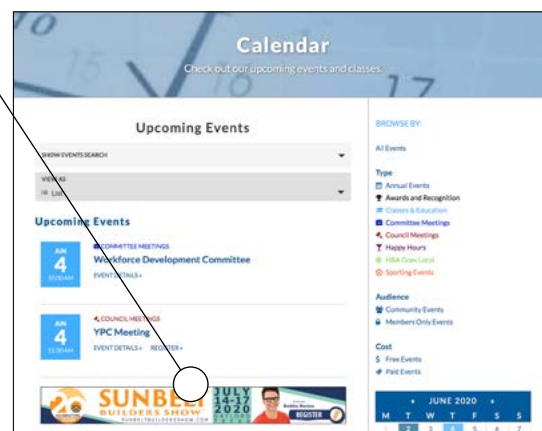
Calendar

Check out our upcoming events and classes.

Upcoming Events

SHOW EVENTS SEARCH

VIEW AS
List

Upcoming Events

JUN
4
10:00AM

COMMITTEE MEETINGS
Workforce Development Committee
EVENT DETAILS »

JUN
4
11:30AM

COUNCIL MEETINGS
YPC Meeting
EVENT DETAILS » REGISTER »

20 SUNBELT BUILDERS SHOW SUNBELTBUILDERSSHOW.COM JULY 14-17 2020 REGISTER

BROWSE BY:

All Events

Type
Annual Events
Awards and Recognition
Classes & Education
Committee Meetings
Council Meetings
Happy Hours
HBA Goes Local
Sporting Events

Audience
Community Events
Members Only Events

Cost
Free Events
Paid Events

JUNE 2020

| M | T | W | T | F | S | S |
|---|---|---|---|---|---|---|
| 1 | 2 | 3 | 4 | 5 | 6 | 7 |